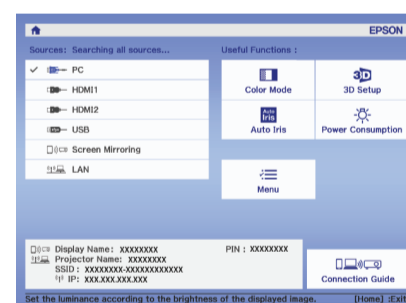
EPSON

Sources: Searching all sources...

✓ PC

HDMI1

HDMI2

USB

Screen Mirroring

LAN

Useful Functions :

Color Mode

3D

3D Setup

Auto Iris

Auto Iris

Power Consumption

Menu

Display Name: XXXXXXXX

PIN : XXXXXXXX

Projector Name: XXXXXXXX

SSID : XXXXXXXX-XXXXXXXXXXXXX

IP: XXX.XXX.XXX.XXX

Connection Guide

Set the luminance according to the brightness of the displayed image. [Home] :Exit